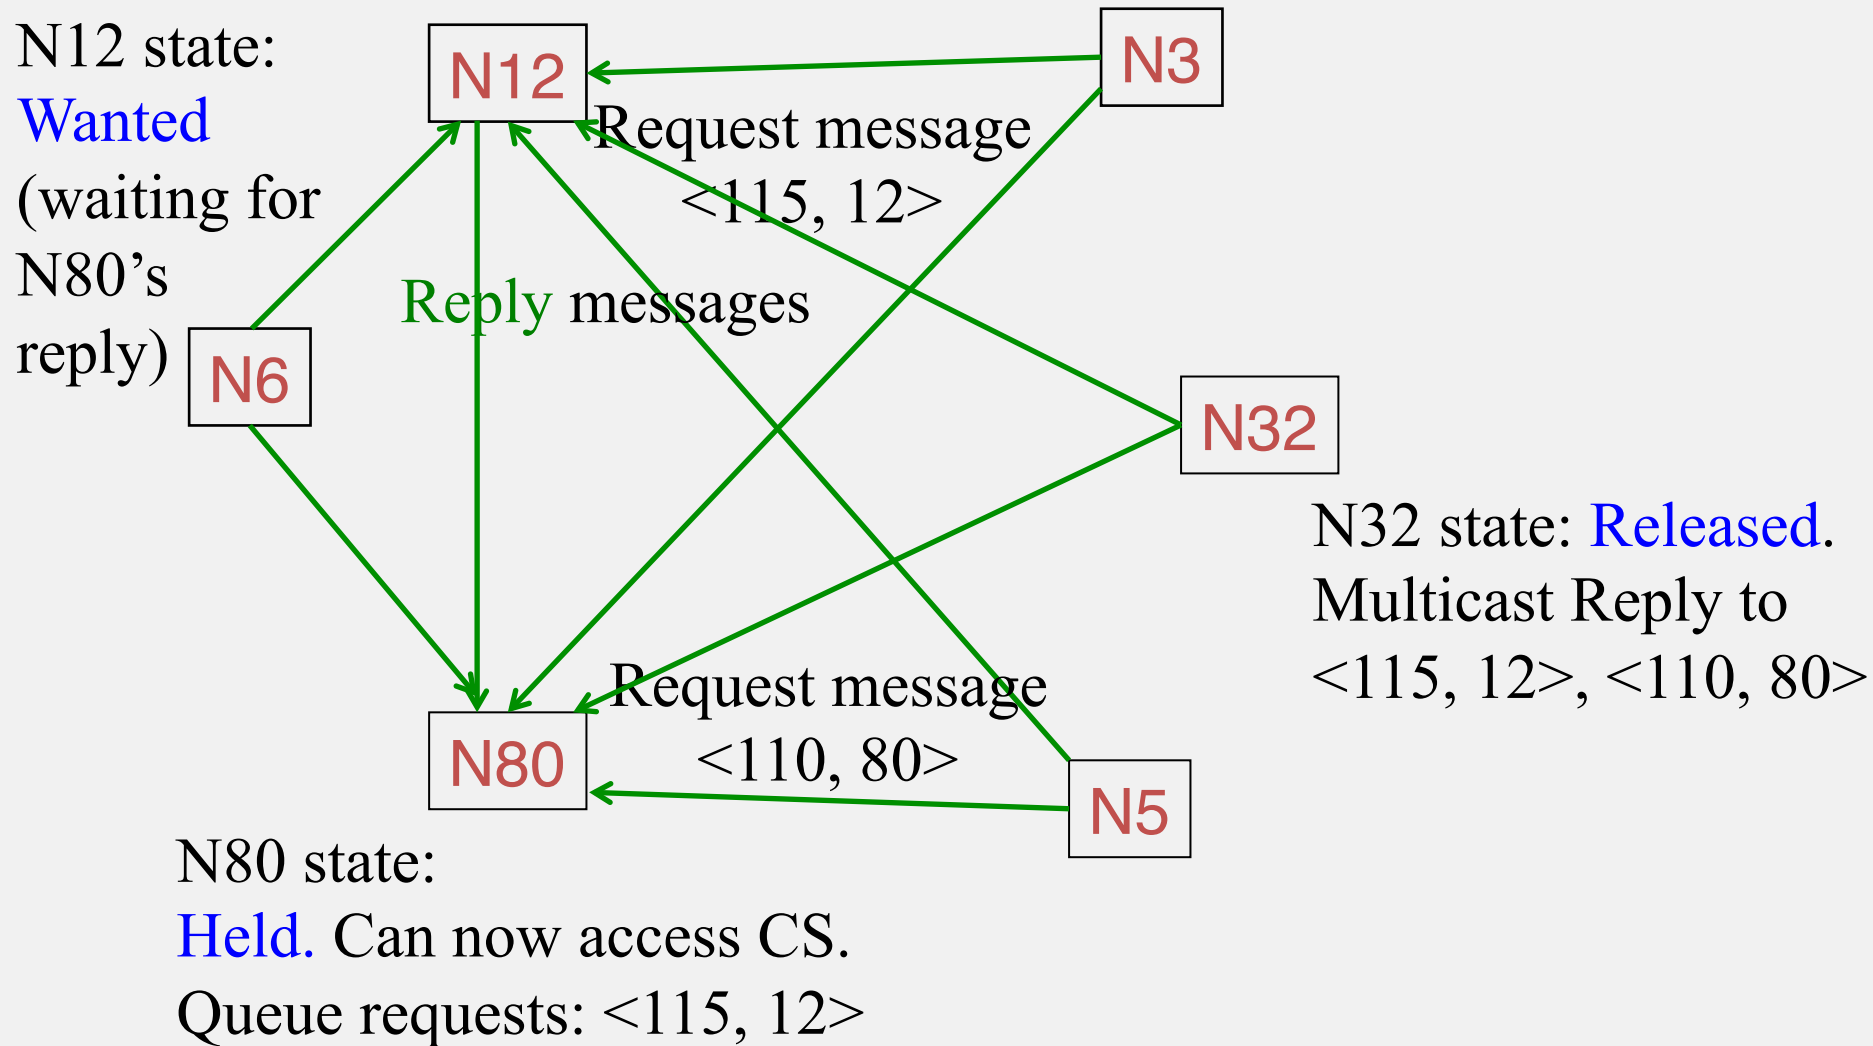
N12 state: Wanted (waiting for N80's reply)

N12

N3

Request message <115, 12>

Reply messages

N6

N32

N32 state: Released. Multicast Reply to <115, 12>, <110, 80>

Request message <110, 80>

N80

N5

N80 state: Held. Can now access CS. Queue requests: <115, 12>